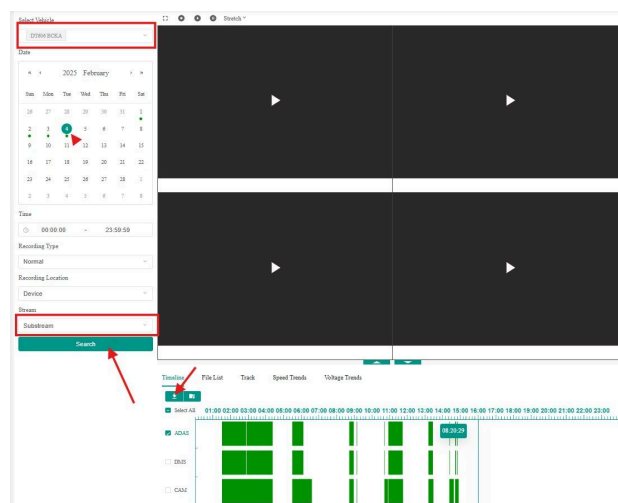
Select Vehicle

DT800 SCKA

Date

« ‹ 2025 February › »

| Sun | Mon | Tue | Wed | Thu | Fri | Sat |
|---|---|---|---|---|---|---|
| 26 | 27 | 28 | 29 | 30 | 31 | 1 |
| 2 | 3 | 4 | 5 | 6 | 7 | 8 |
| 9 | 10 | 11 | 12 | 13 | 14 | 15 |
| 16 | 17 | 18 | 19 | 20 | 21 | 22 |
| 23 | 24 | 25 | 26 | 27 | 28 | 1 |
| 2 | 3 | 4 | 5 | 6 | 7 | 8 |

Time

00:00:00 ~ 23:59:59

Recording Type

Normal

Recording Location

Device

Stream

Substream

Search

Stretch

Timeline File List Track Speed Trends Voltage Trends

Select All 01:00 02:00 03:00 04:00 05:00 06:00 07:00 08:00 09:00 10:00 11:00 12:00 13:00 14:00 15:00 16:00 17:00 18:00 19:00 20:00 21:00 22:00 23:00

ADAS

08:20:29

DMS

CAM